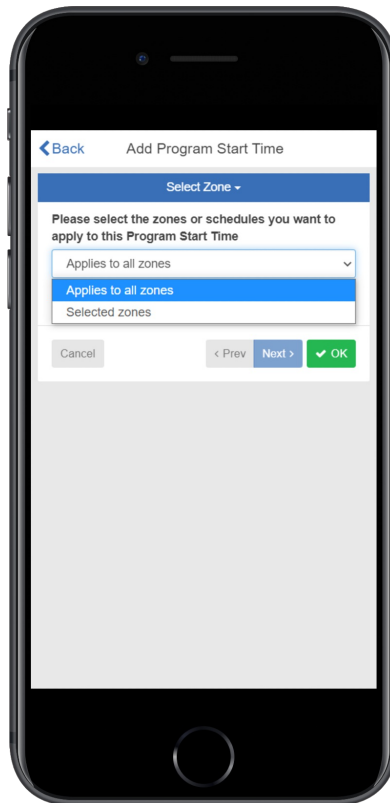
Back

Add Program Start Time

Select Zone

Please select the zones or schedules you want to apply to this Program Start Time

Applies to all zones

Applies to all zones

Selected zones

Cancel

‹ Prev

Next ›

OK